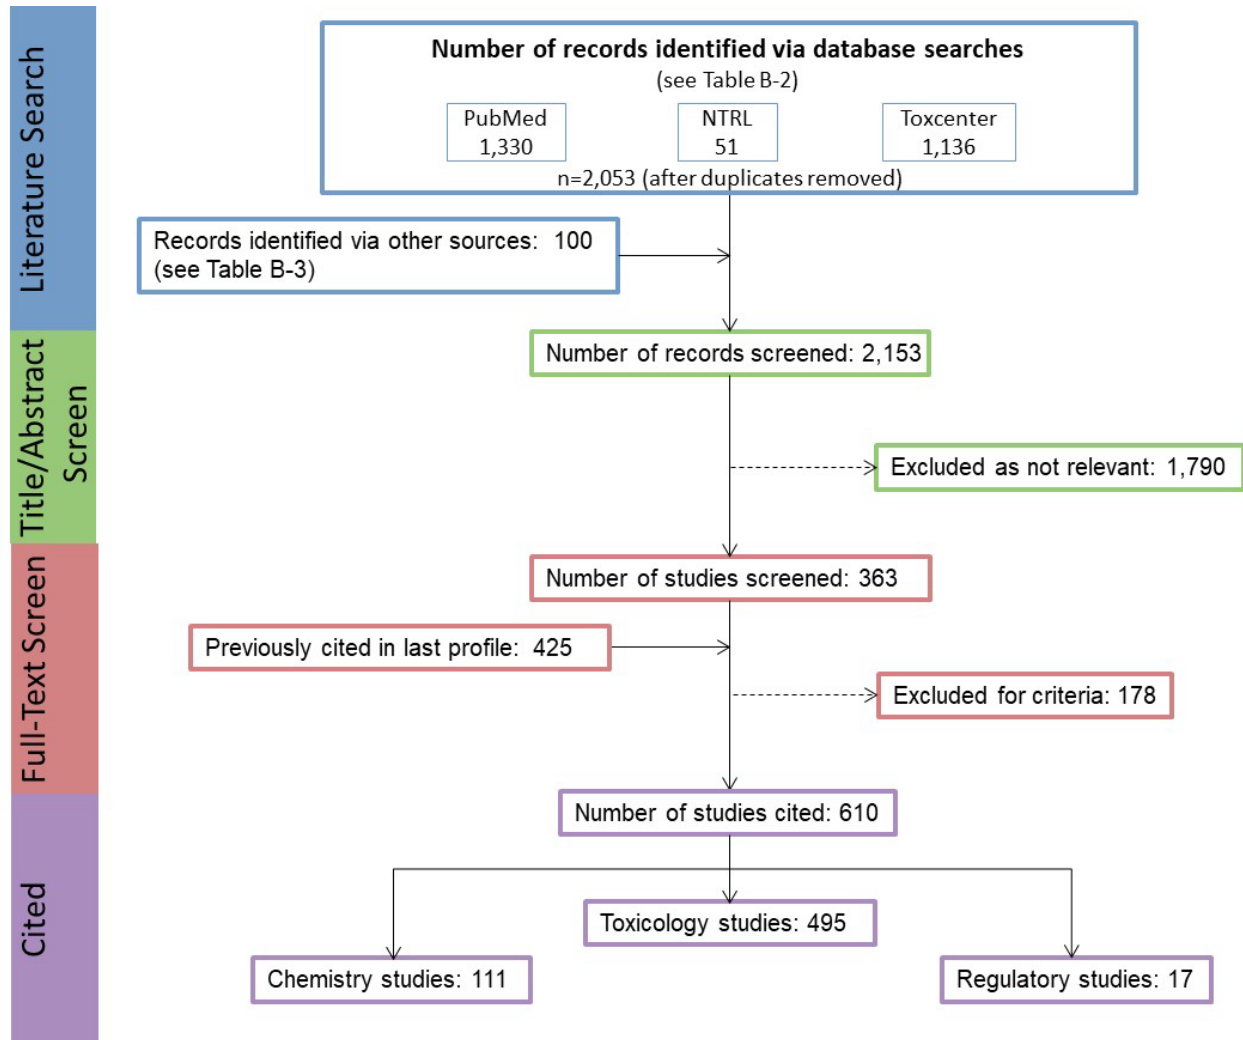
Literature Search

Number of records identified via database searches
(see Table B-2)

PubMed
1,330

NTRL
51

Toxcenter
1,136

n=2,053 (after duplicates removed)

Records identified via other sources: 100
(see Table B-3)

Title/Abstract Screen

Number of records screened: 2,153

Excluded as not relevant: 1,790

Full-Text Screen

Number of studies screened: 363

Previously cited in last profile: 425

Excluded for criteria: 178

Cited

Number of studies cited: 610

Toxicology studies: 495

Chemistry studies: 111

Regulatory studies: 17